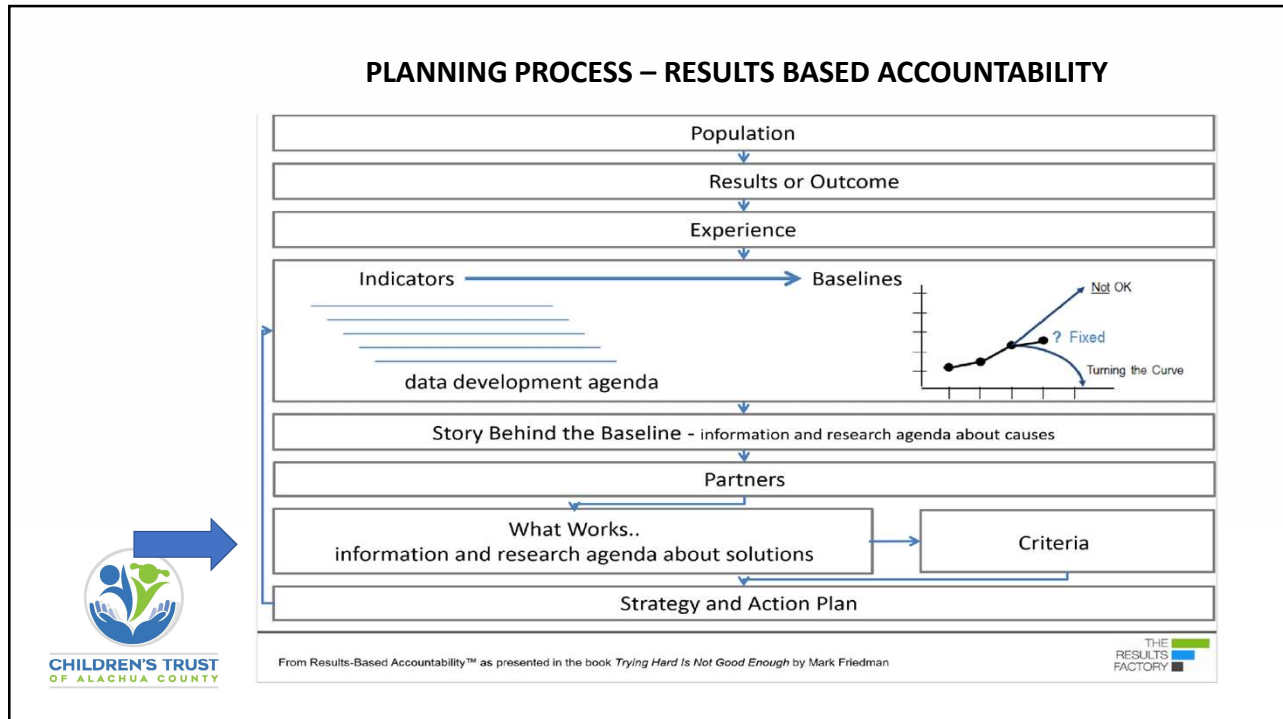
PLANNING PROCESS – RESULTS BASED ACCOUNTABILITY

Population

Results or Outcome

Experience

Indicators

Baselines

data development agenda

Not OK

? Fixed

Turning the Curve

Story Behind the Baseline - information and research agenda about causes

Partners

What Works..
information and research agenda about solutions

Criteria

Strategy and Action Plan

From Results-Based Accountability™ as presented in the book *Trying Hard Is Not Good Enough* by Mark Friedman

THE RESULTS FACTORY

CHILDREN'S TRUST OF ALACHUA COUNTY